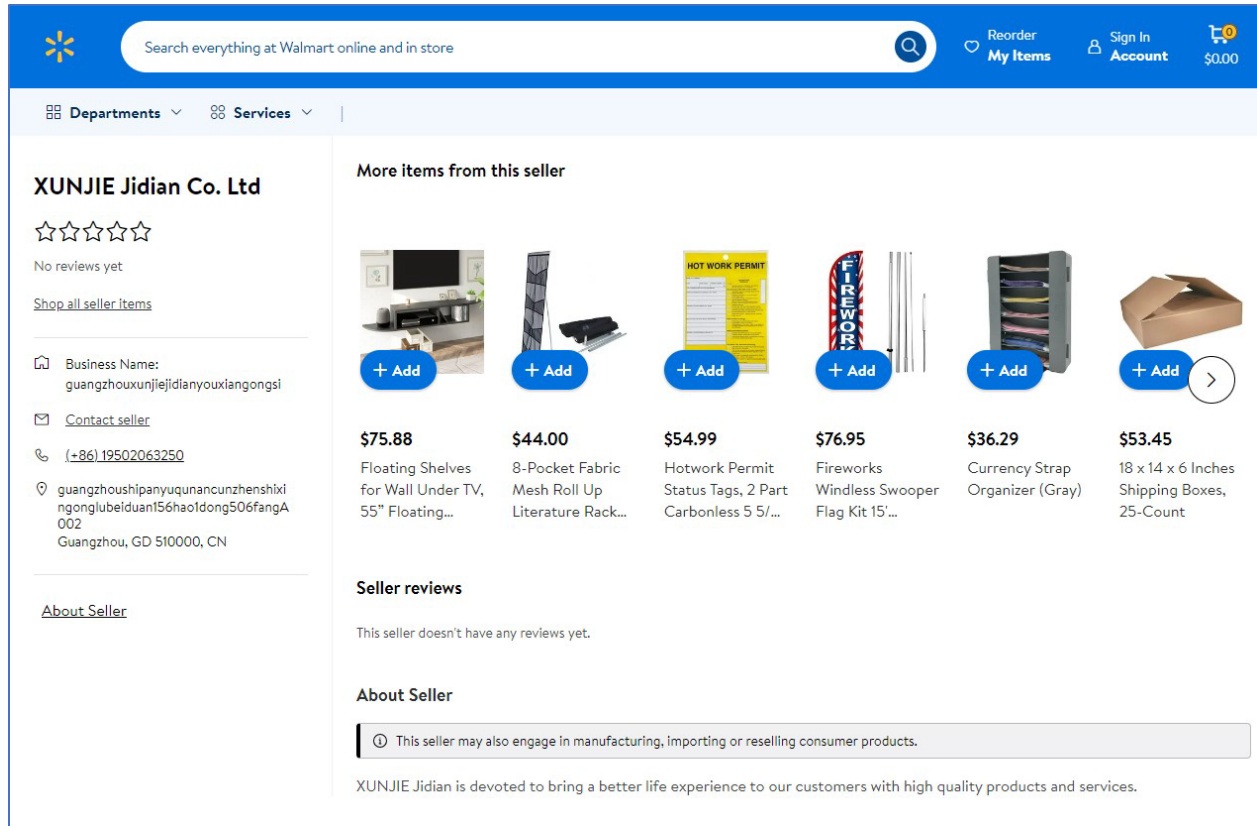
Search everything at Walmart online and in store

Reorder
My Items

Sign In
Account

0
$0.00

Departments Services

XUNJIE Jidian Co. Ltd

No reviews yet

Shop all seller items

Business Name: guangzhouxunjiejidianyouxiangongsi

Contact seller

(+86) 19502063250

guangzhoushipanyuqunancunzhenshixingonglubeiduan156hao1dong506fangA002
Guangzhou, GD 510000, CN

About Seller

More items from this seller

+ Add

$75.88
Floating Shelves for Wall Under TV, 55" Floating...

+ Add

$44.00
8-Pocket Fabric Mesh Roll Up Literature Rack...

HOT WORK PERMIT

+ Add

$54.99
Hotwork Permit Status Tags, 2 Part Carbonless 5 5/...

FIREWORK

+ Add

$76.95
Fireworks Windless Swooper Flag Kit 15'...

+ Add

$36.29
Currency Strap Organizer (Gray)

+ Add

$53.45
18 x 14 x 6 Inches Shipping Boxes, 25-Count

Seller reviews

This seller doesn't have any reviews yet.

About Seller

This seller may also engage in manufacturing, importing or reselling consumer products.

XUNJIE Jidian is devoted to bring a better life experience to our customers with high quality products and services.